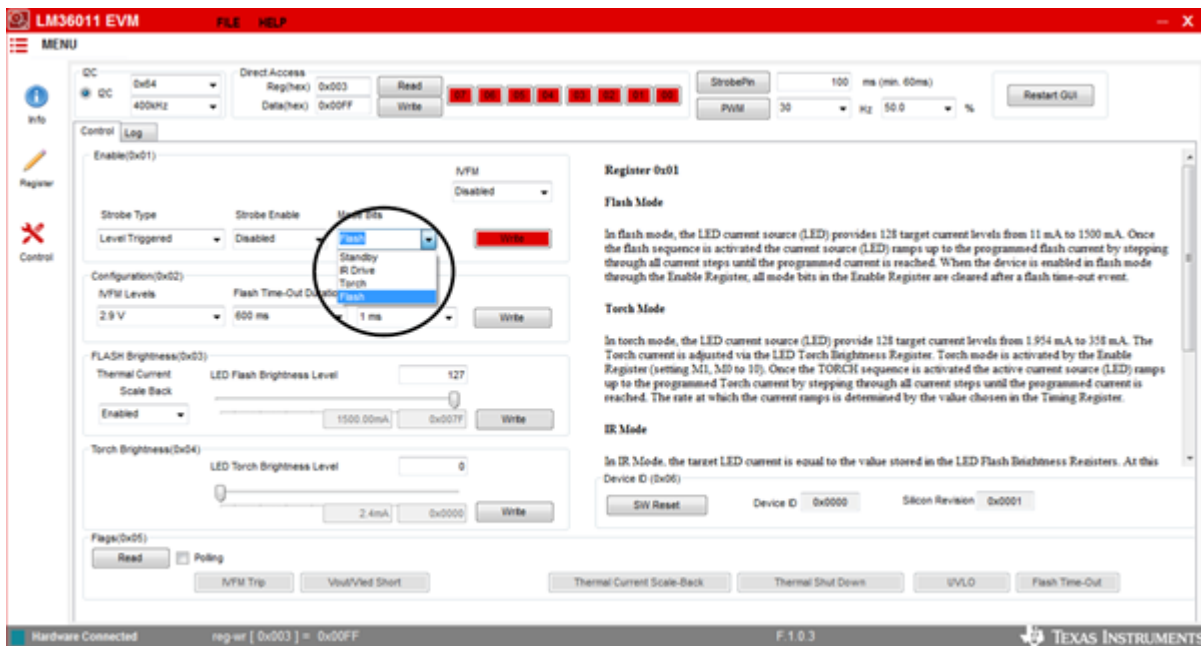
LM36011 EVM FILE HELP

— X

MENU

Info

Register

Control

I2C
I2C 0x64
400kHz

Direct Access
Reg(hex) 0x003
Data(hex) 0x00FF
Read
Write

D7 D6 D5 D4 D3 D2 D1 D0

StrobePin 100 ms (min. 60ms)
PWM 30 Hz 50.0 %

Restart GUI

Control Log

Enable(0x01)
IVFM
Disabled
Strobe Type
Level Triggered
Strobe Enable
Disabled
Mode Bits
Flash
Standby
IR Drive
Torch
Flash
Write

Configuration(0x02)
IVFM Levels
2.9 V
Flash Time-Out Duration
600 ms
1 ms
Write

FLASH Brightness(0x03)
Thermal Current Scale Back
Enabled
LED Flash Brightness Level
127
1500.00mA 0x007F
Write

Torch Brightness(0x04)
LED Torch Brightness Level
0
2.4mA 0x0000
Write

Register 0x01

Flash Mode

In flash mode, the LED current source (LED) provides 128 target current levels from 11 mA to 1500 mA. Once the flash sequence is activated the current source (LED) ramps up to the programmed flash current by stepping through all current steps until the programmed current is reached. When the device is enabled in flash mode through the Enable Register, all mode bits in the Enable Register are cleared after a flash time-out event.

Torch Mode

In torch mode, the LED current source (LED) provide 128 target current levels from 1.954 mA to 358 mA. The Torch current is adjusted via the LED Torch Brightness Register. Torch mode is activated by the Enable Register (setting M1, M0 to 10). Once the TORCH sequence is activated the active current source (LED) ramps up to the programmed Torch current by stepping through all current steps until the programmed current is reached. The rate at which the current ramps is determined by the value chosen in the Timing Register.

IR Mode

In IR Mode, the target LED current is equal to the value stored in the LED Flash Brightness Registers. At this

Device ID (0x06)
SW Reset
Device ID 0x0000
Silicon Revision 0x0001

Flags(0x05)
Read
Polling
IVFM Trip
Vout/Vled Short
Thermal Current Scale-Back
Thermal Shut Down
UVLO
Flash Time-Out

Hardware Connected
reg-wr [ 0x003 ] = 0x00FF
F.1.0.3
TEXAS INSTRUMENTS